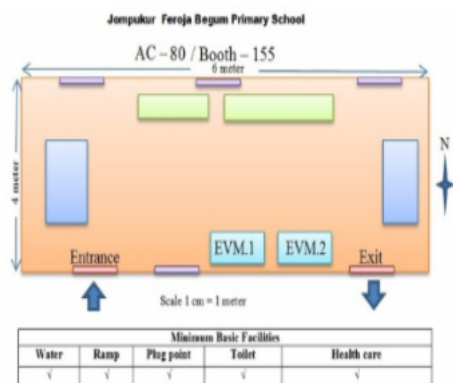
Jompukur Feroja Begum Primary School

AC – 80 / Booth – 155

6 meter

4 meter

N

Entrance

EVM.1

EVM.2

Exit

Scale 1 cm = 1 meter

| Minimum Basic Facilities | | | | |
|---|---|---|---|---|
| Water | Ramp | Plug point | Toilet | Health care |
| √ | √ | √ | √ | √ |